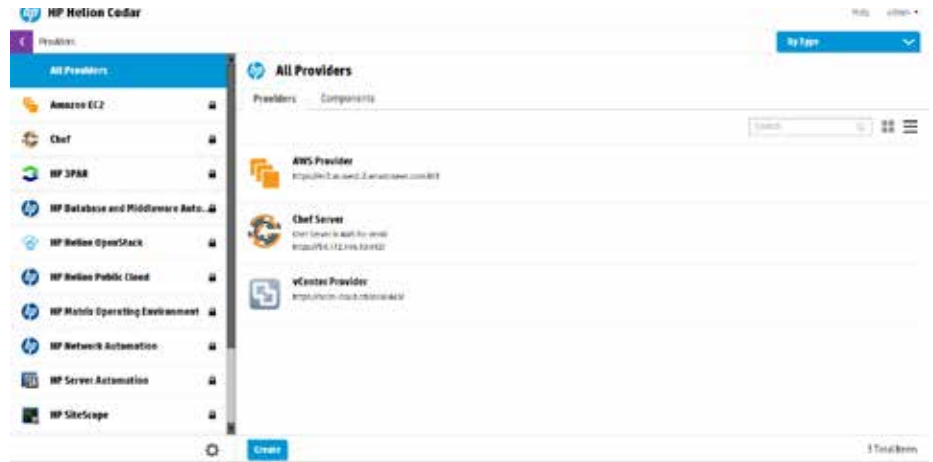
HP Helion Codar

Help admin

Providers

By Type

All Providers

Amazon EC2

Chef

HP 3PAR

HP Database and Middleware Auto...

HP Helion OpenStack

HP Helion Public Cloud

HP Matrix Operating Environment

HP Network Automation

HP Server Automation

HP SiteScope

All Providers

Providers Components

Search

AWS Provider

https://ec2.us-west-2.amazonaws.com:443

Chef Server

Chef Server is ready for service

https://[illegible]

vCenter Provider

https://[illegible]

Create

3 Total Items